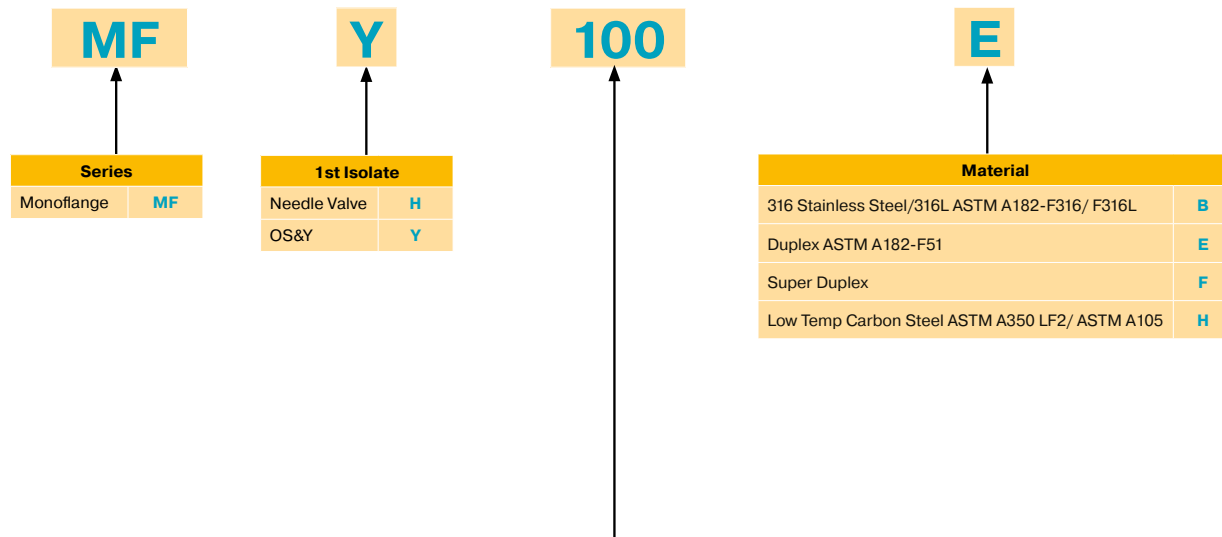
MF

Y

100

E

| Series | |
|---|---|
| Monoflange | MF |

| 1st Isolate | |
|---|---|
| Needle Valve | H |
| OS&Y | Y |

| Material | |
|---|---|
| 316 Stainless Steel/316L ASTM A182-F316/ F316L | B |
| Duplex ASTM A182-F51 | E |
| Super Duplex | F |
| Low Temp Carbon Steel ASTM A350 LF2/ ASTM A105 | H |